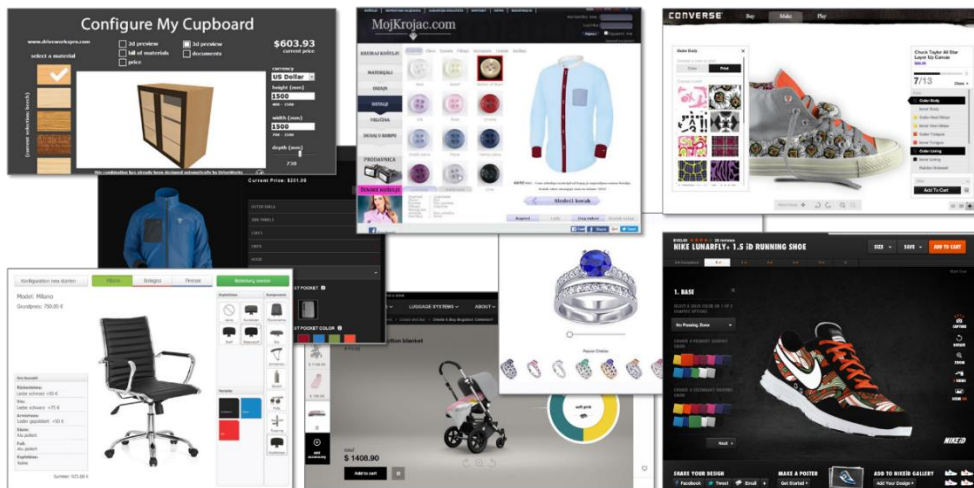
Configure My Cupboard

www.driveworkspro.com

select a material

2d preview
bill of materials
price
3d preview
documents

$603.93
current price

currency
US Dollar

height (mm)
1500

width (mm)
1500

depth (mm)

MojKrojac.com

MATERIJALI
DIZAJN
DETALJI
VELIČINA
PRODAVNICA

Sledeći korak

Current Price: $201.00

CONVERSE
Buy
Make
Play

Chuck Taylor All Star Layer Up Canvas

7/13

Outer Body

Add To Cart

Konfiguration neu starten

Model: Milano
Grundpreis: 750.00 €

LUGGAGE SYSTEMS
ABOUT

$ 1408.90

Add to cart

NIKE LUNARFLY+ 1.5 iD RUNNING SHOE

SIZE
SAVE
ADD TO CART

1. BASE

Next

SHARE YOUR DESIGN
Facebook
Tweet
Email
MAKE A POSTER
Get Started
ADD TO NIKEiD GALLERY
Add Your Design